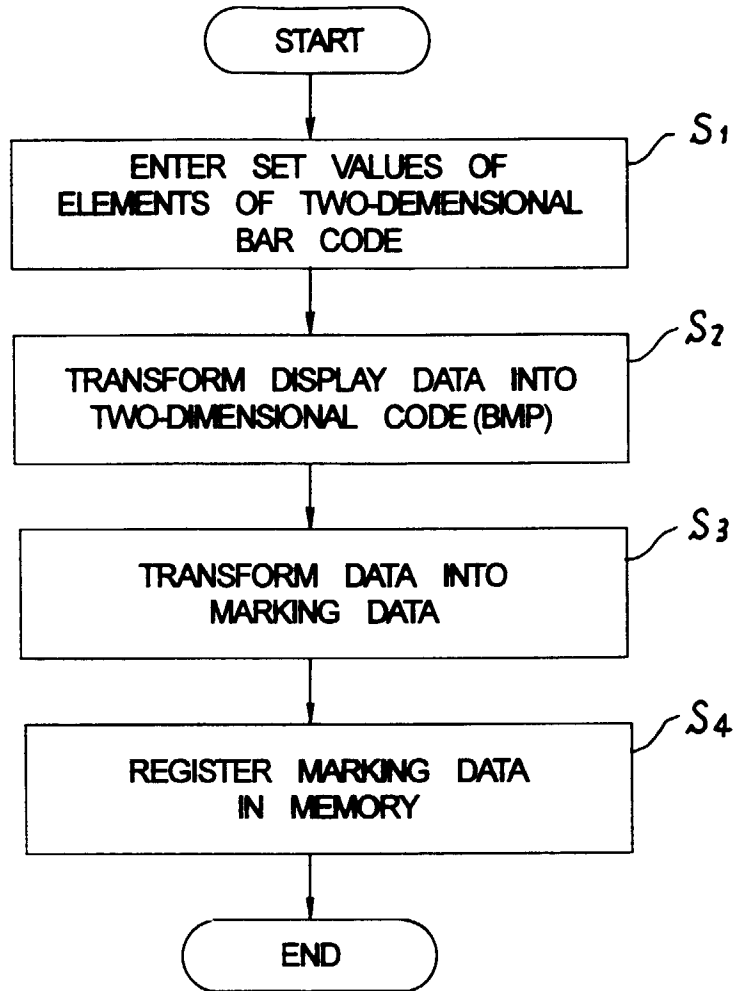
START

$S_1$

ENTER SET VALUES OF ELEMENTS OF TWO-DEMENSIONAL BAR CODE

$S_2$

TRANSFORM DISPLAY DATA INTO TWO-DIMENSIONAL CODE (BMP)

$S_3$

TRANSFORM DATA INTO MARKING DATA

$S_4$

REGISTER MARKING DATA IN MEMORY

END